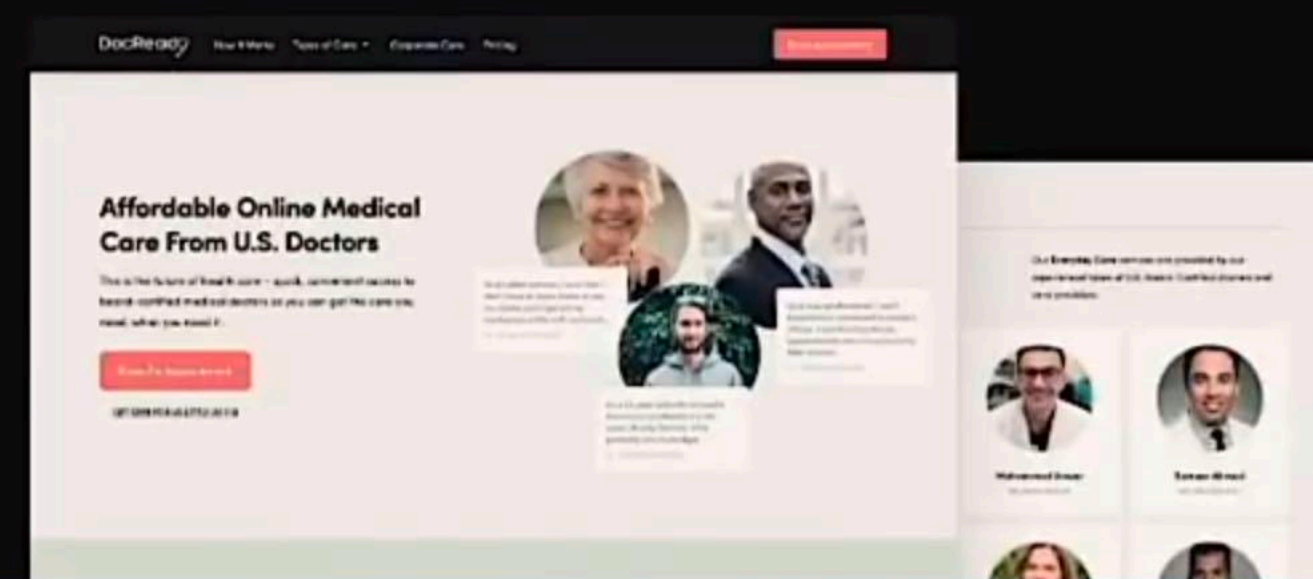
DocReady How it Works Types of Care Corporate Care Pricing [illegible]

Affordable Online Medical Care From U.S. Doctors

This is the future of health care – quick, convenient access to board-certified medical doctors so you can get the care you need, when you need it.

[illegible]

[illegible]

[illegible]

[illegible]

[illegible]

Our Everyday Care services are provided by our experienced team of U.S. Board-Certified doctors and care providers.

Mohammed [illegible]

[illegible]